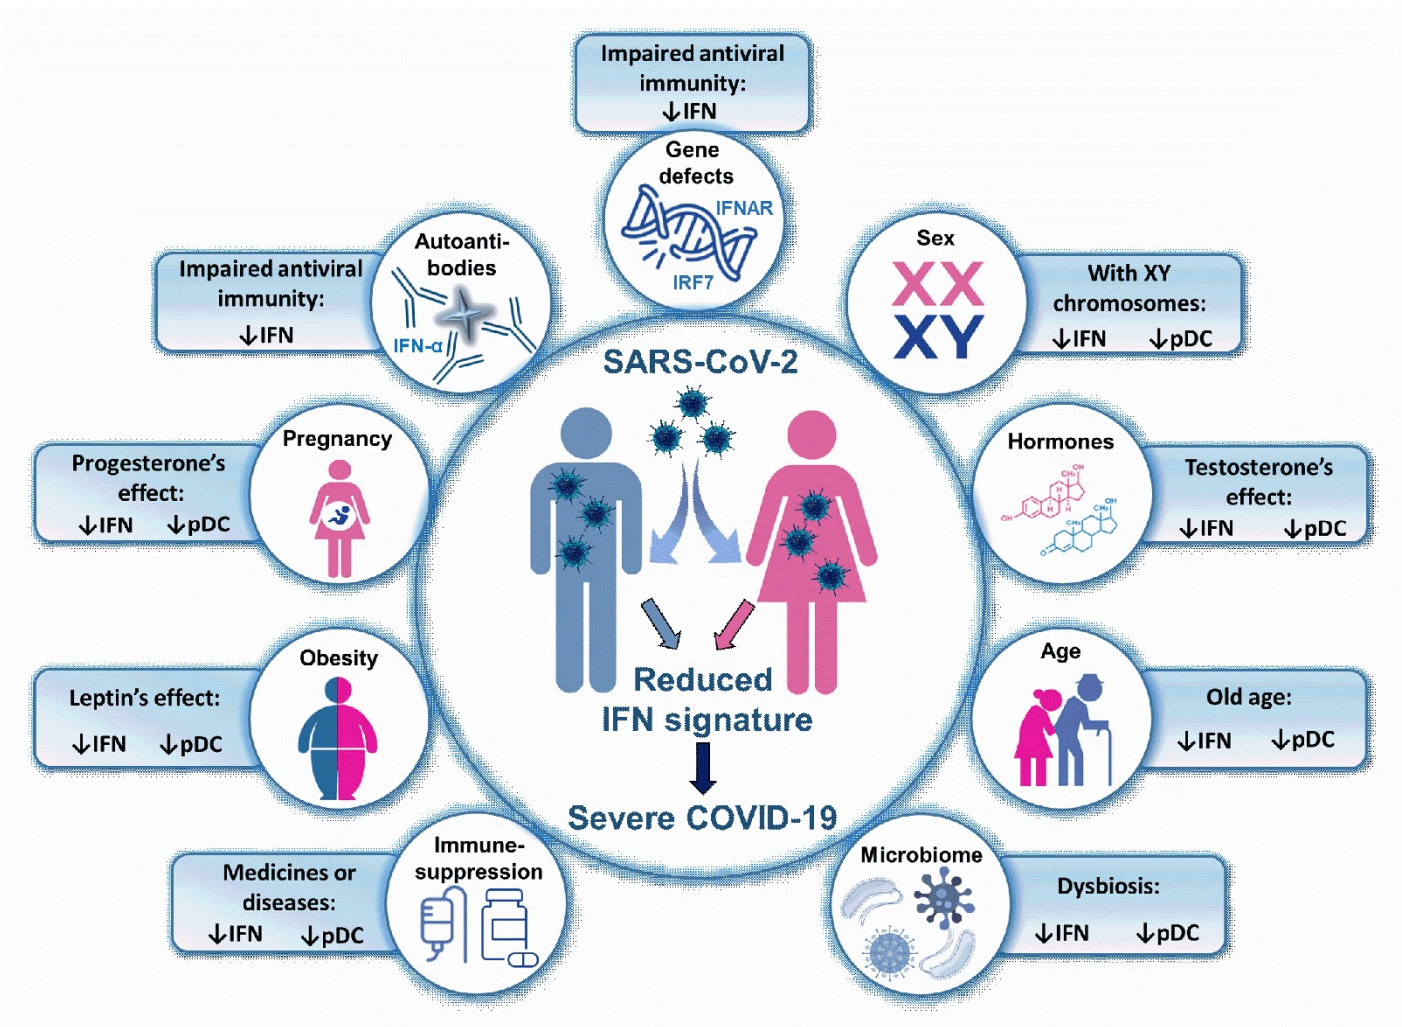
Impaired antiviral immunity:
↓IFN

Gene defects
IFNAR
IRF7

Sex
XX
XY

With XY chromosomes:
↓IFN ↓pDC

Autoantibodies
IFN-α

Impaired antiviral immunity:
↓IFN

SARS-CoV-2

Reduced IFN signature

Severe COVID-19

Pregnancy

Progesterone's effect:
↓IFN ↓pDC

Hormones

Testosterone's effect:
↓IFN ↓pDC

Obesity

Leptin's effect:
↓IFN ↓pDC

Age

Old age:
↓IFN ↓pDC

Immune-suppression

Medicines or diseases:
↓IFN ↓pDC

Microbiome

Dysbiosis:
↓IFN ↓pDC